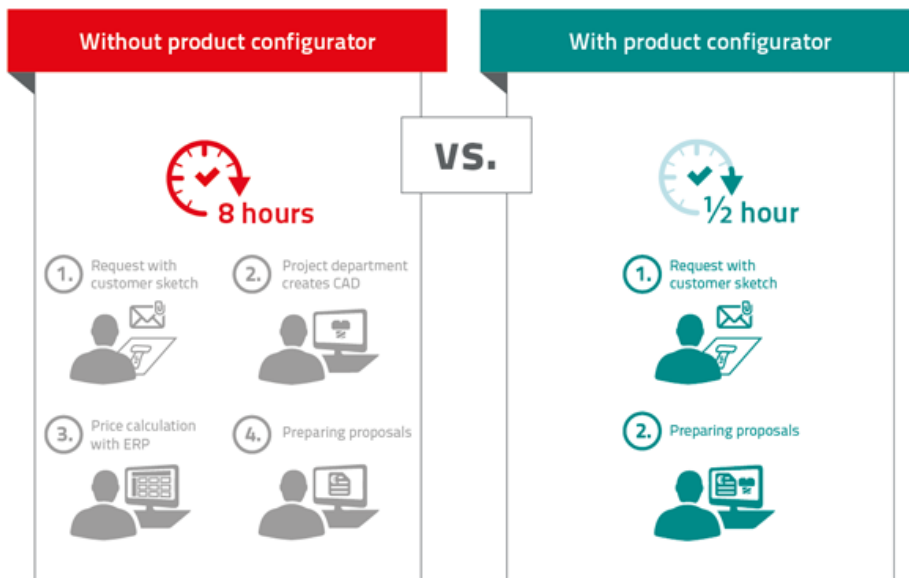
Without product configurator

With product configurator

VS.

8 hours

1. Request with customer sketch

2. Project department creates CAD

3. Price calculation with ERP

4. Preparing proposals

½ hour

1. Request with customer sketch

2. Preparing proposals